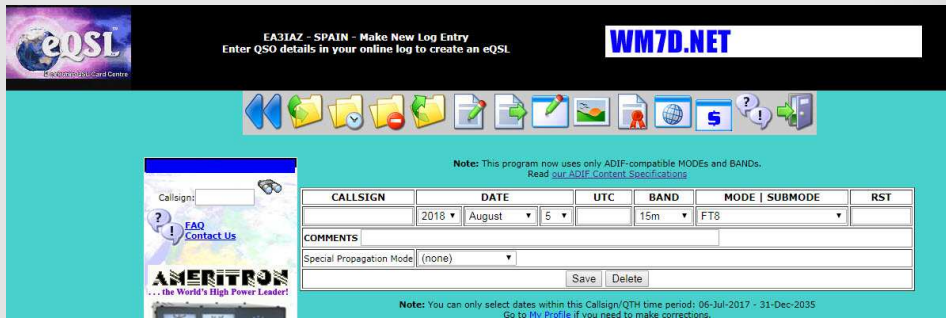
eQSL
Electronic QSL Card Centre

EA3IAZ - SPAIN - Make New Log Entry
Enter QSO details in your online log to create an eQSL

WM7D.NET

Callsign:

FAQ
Contact Us

AMERITRON
. . . the World's High Power Leader!

Note: This program now uses only ADIF-compatible MODEs and BANDs.
Read our ADIF Content Specifications

| CALLSIGN | DATE | UTC | BAND | MODE \| SUBMODE | RST |
|---|---|---|---|---|---|
| | 2018 August 5 | | 15m | FT8 | |

COMMENTS

Special Propagation Mode (none)

Save Delete

Note: You can only select dates within this Callsign/QTH time period: 06-Jul-2017 - 31-Dec-2035
Go to My Profile if you need to make corrections.